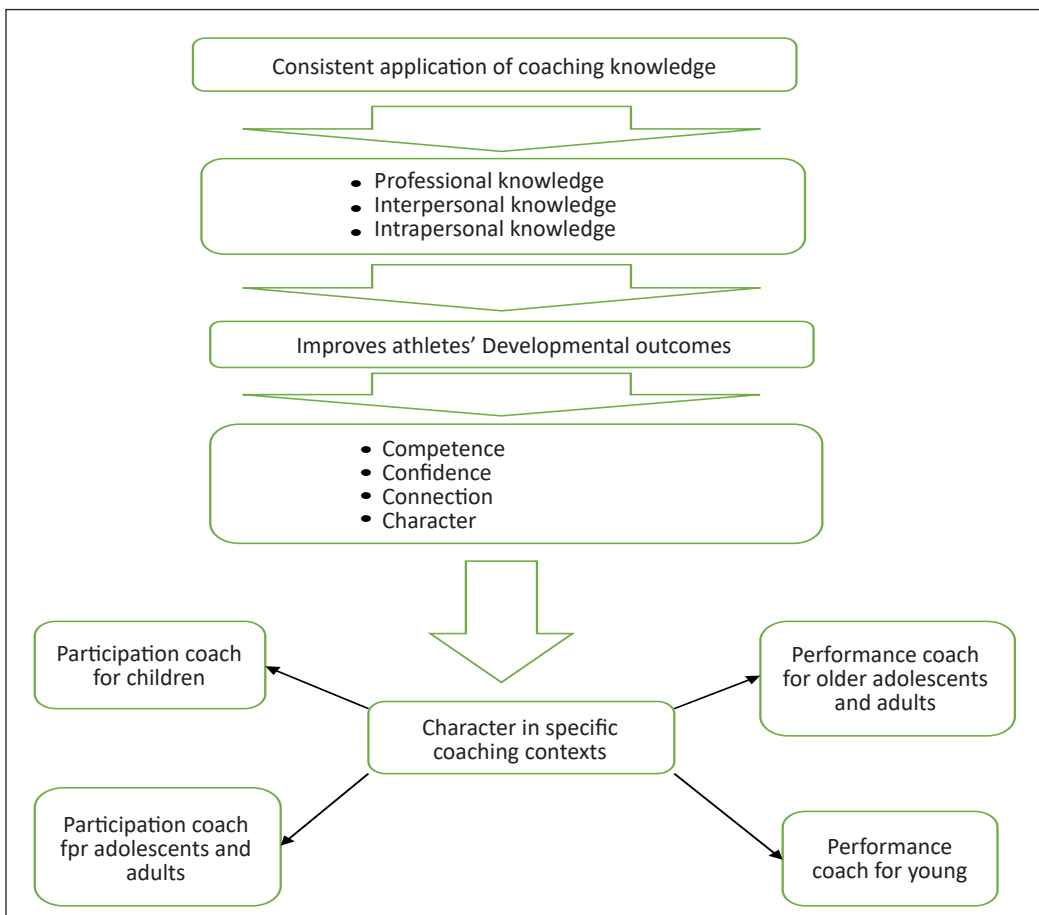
Consistent application of coaching knowledge

- Professional knowledge
- Interpersonal knowledge
- Intrapersonal knowledge

Improves athletes' Developmental outcomes

- Competence
- Confidence
- Connection
- Character

Participation coach for children

Performance coach for older adolescents and adults

Character in specific coaching contexts

Participation coach fpr adolescents and adults

Performance coach for young